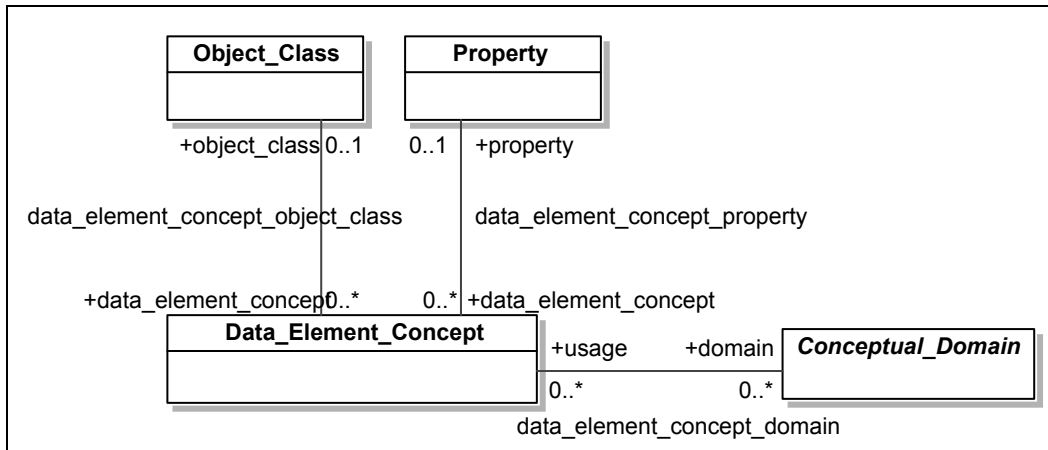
Object_Class

Property

+object_class 0..1

0..1 +property

data_element_concept_object_class

data_element_concept_property

+data_element_concept 0..*

0..* +data_element_concept

Data_Element_Concept

+usage

+domain

Conceptual_Domain

0..*

0..*

data_element_concept_domain